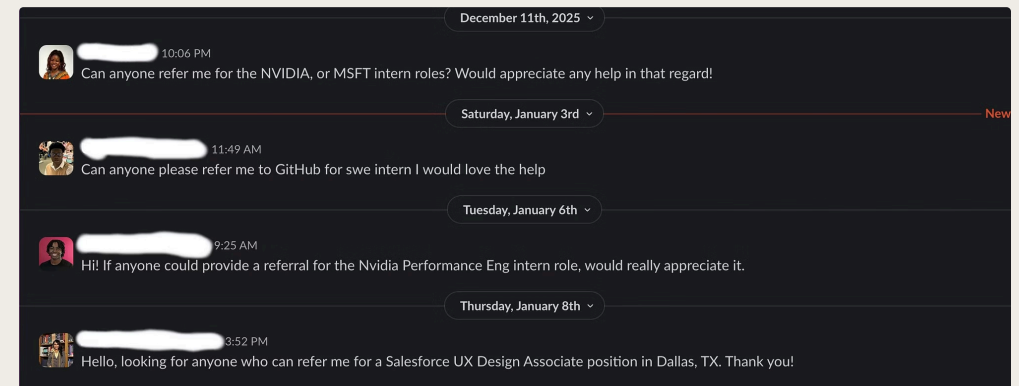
December 11th, 2025

10:06 PM
Can anyone refer me for the NVIDIA, or MSFT intern roles? Would appreciate any help in that regard!

Saturday, January 3rd

New

11:49 AM
Can anyone please refer me to GitHub for swe intern I would love the help

Tuesday, January 6th

9:25 AM
Hi! If anyone could provide a referral for the Nvidia Performance Eng intern role, would really appreciate it.

Thursday, January 8th

3:52 PM
Hello, looking for anyone who can refer me for a Salesforce UX Design Associate position in Dallas, TX. Thank you!